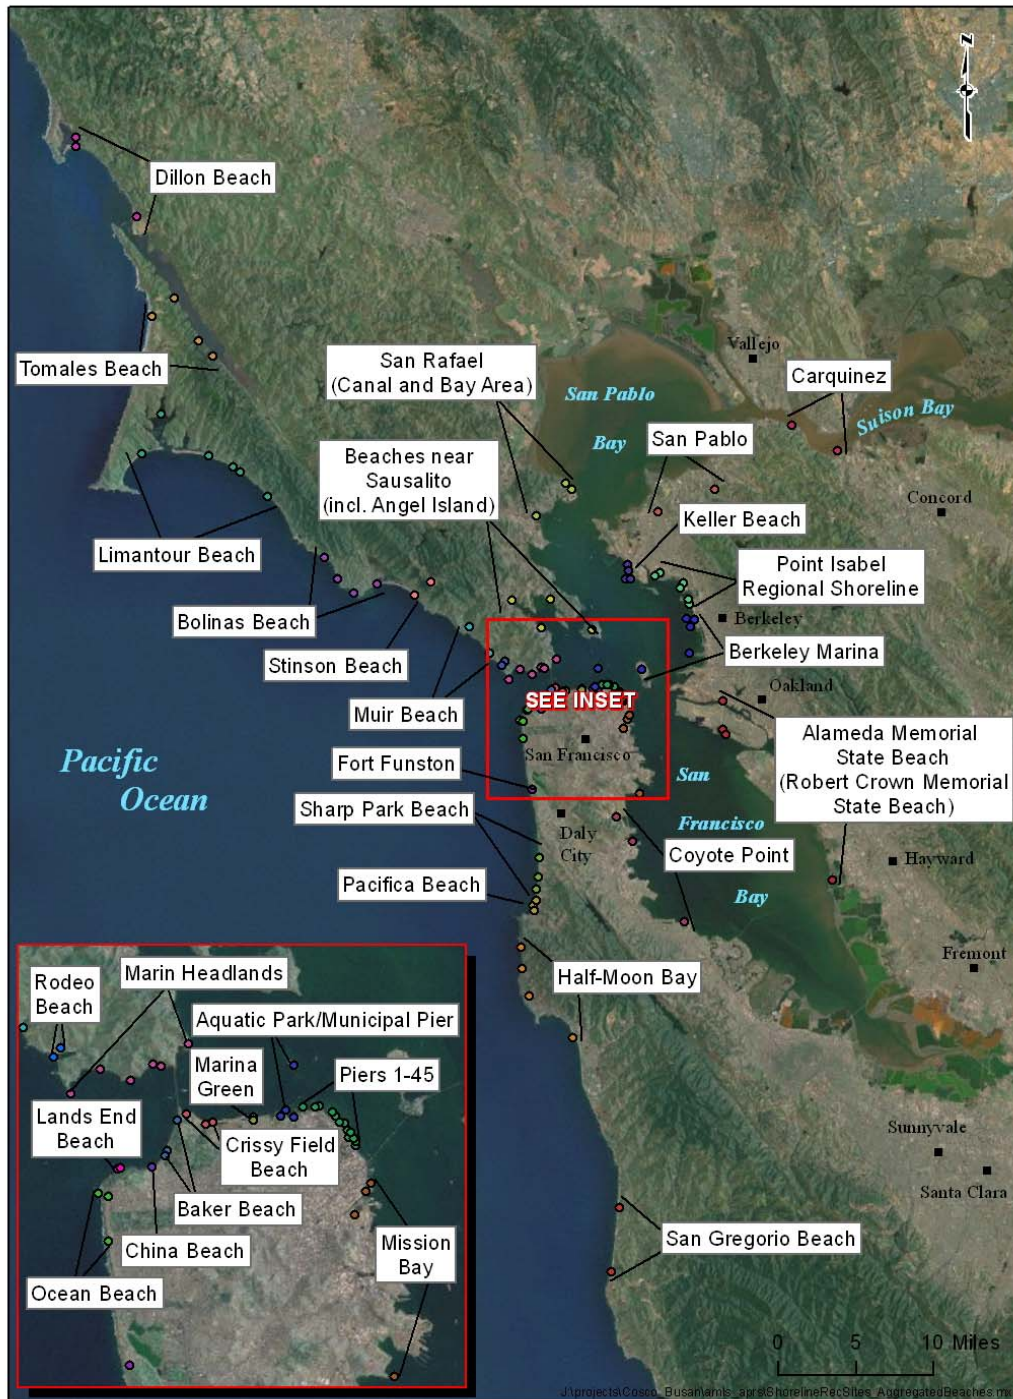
N

Dillon Beach

Tomales Beach

San Rafael (Canal and Bay Area)

San Pablo Bay

Vallejo

Carquinez

Suison Bay

San Pablo

Concord

Beaches near Sausalito (incl. Angel Island)

Limantour Beach

Keller Beach

Point Isabel Regional Shoreline

Berkeley

Bolinas Beach

Stinson Beach

Berkeley Marina

Oakland

SEE INSET

Muir Beach

Alameda Memorial State Beach (Robert Crown Memorial State Beach)

San Francisco

Pacific Ocean

Fort Funston

San

Sharp Park Beach

Francisco

Daly City

Coyote Point

Hayward

Pacifica Beach

Bay

Fremont

Rodeo Beach

Marin Headlands

Aquatic Park/Municipal Pier

Half-Moon Bay

Marina Green

Piers 1-45

Lands End Beach

Crissy Field Beach

Sunnyvale

Santa Clara

Baker Beach

Mission Bay

China Beach

San Gregorio Beach

Ocean Beach

0 5 10 Miles

J:\projects\Cosco_Busan\amls_aprs\ShorelineRecSites_AggregatedBeaches.m